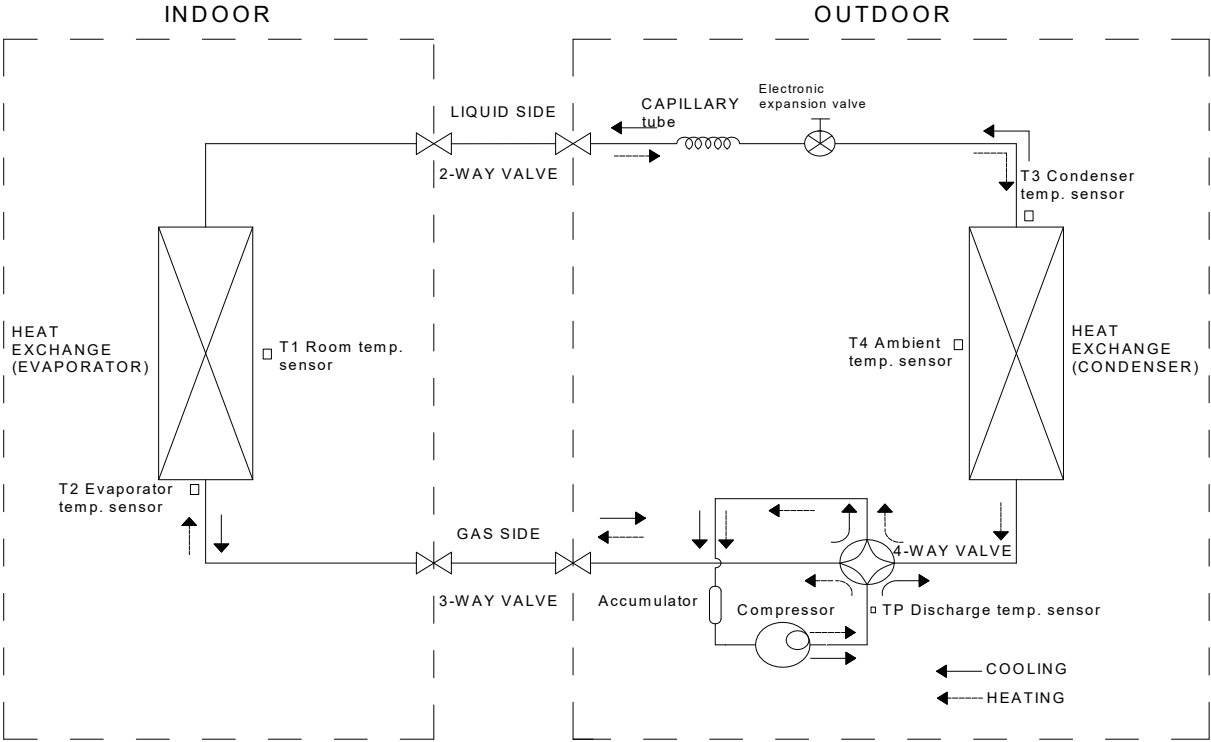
INDOOR

OUTDOOR

LIQUID SIDE

CAPILLARY tube

Electronic expansion valve

2-WAY VALVE

T3 Condenser temp. sensor

HEAT EXCHANGE (EVAPORATOR)

T1 Room temp. sensor

T4 Ambient temp. sensor

HEAT EXCHANGE (CONDENSER)

T2 Evaporator temp. sensor

GAS SIDE

4-WAY VALVE

3-WAY VALVE

Accumulator

Compressor

TP Discharge temp. sensor

COOLING

HEATING